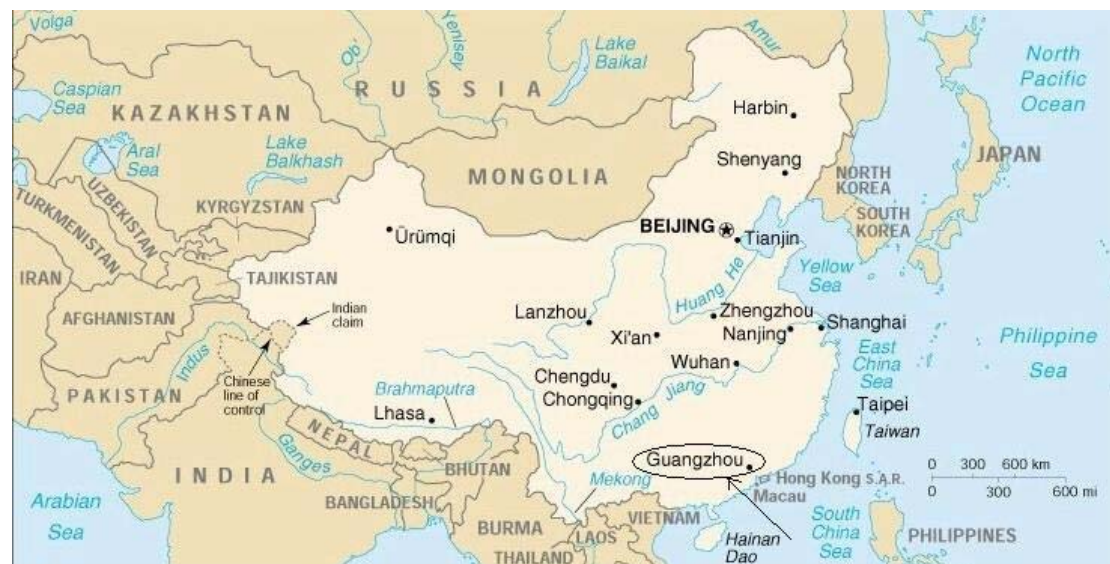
Volga
Ob
Yenisey
Lake Baikal
Amur
North Pacific Ocean
Caspian Sea
KAZAKHSTAN
RUSSIA
Harbin
Aral Sea
Lake Balkhash
Shenyang
JAPAN
UZBEKISTAN
MONGOLIA
NORTH KOREA
TURKMENISTAN
KYRGYZSTAN
Ürümqi
BEIJING
Tianjin
SOUTH KOREA
IRAN
TAJIKISTAN
Yellow Sea
Huang He
Indian claim
Lanzhou
Zhengzhou
AFGHANISTAN
Xi'an
Nanjing
Shanghai
Philippine Sea
Indus
East China Sea
Wuhan
PAKISTAN
Chinese line of control
Brahmaputra
Chengdu
Chongqing
Chang Jiang
Lhasa
Taipei
Taiwan
NEPAL
Ganges
INDIA
BHUTAN
Guangzhou
Hong Kong S.A.R.
0 300 600 km
0 300 600 mi
Arabian Sea
BANGLADESH
Mekong
Macau
BURMA
VIETNAM
South China Sea
LAOS
Hainan Dao
THAILAND
PHILIPPINES